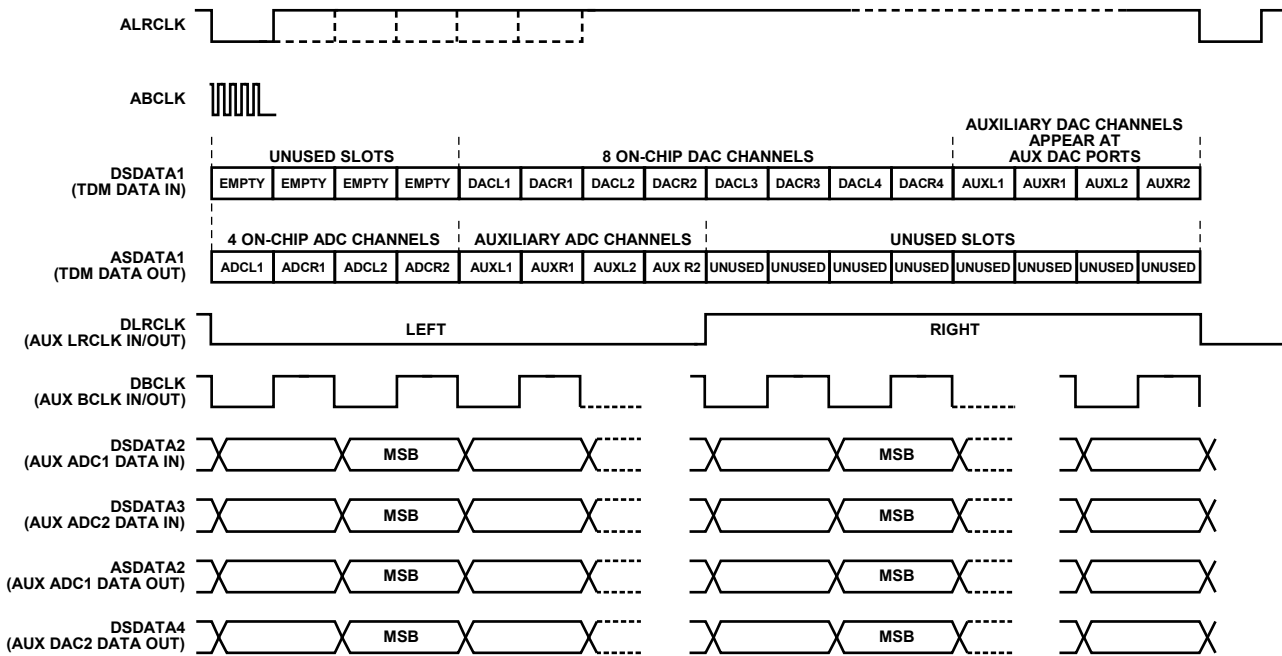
ALRCLK

ABCLK

DSDATA1
(TDM DATA IN)

UNUSED SLOTS

8 ON-CHIP DAC CHANNELS

AUXILIARY DAC CHANNELS APPEAR AT AUX DAC PORTS

| EMPTY | EMPTY | EMPTY | EMPTY | DACL1 | DACR1 | DACL2 | DACR2 | DACL3 | DACR3 | DACL4 | DACR4 | AUXL1 | AUXR1 | AUXL2 | AUXR2 |
|---|---|---|---|---|---|---|---|---|---|---|---|---|---|---|---|

ASDATA1
(TDM DATA OUT)

4 ON-CHIP ADC CHANNELS

AUXILIARY ADC CHANNELS

UNUSED SLOTS

| ADCL1 | ADCR1 | ADCL2 | ADCR2 | AUXL1 | AUXR1 | AUXL2 | AUX R2 | UNUSED | UNUSED | UNUSED | UNUSED | UNUSED | UNUSED | UNUSED | UNUSED |
|---|---|---|---|---|---|---|---|---|---|---|---|---|---|---|---|

DLRCLK
(AUX LRCLK IN/OUT)

LEFT

RIGHT

DBCLK
(AUX BCLK IN/OUT)

DSDATA2
(AUX ADC1 DATA IN)

MSB

MSB

DSDATA3
(AUX ADC2 DATA IN)

MSB

MSB

ASDATA2
(AUX ADC1 DATA OUT)

MSB

MSB

DSDATA4
(AUX DAC2 DATA OUT)

MSB

MSB